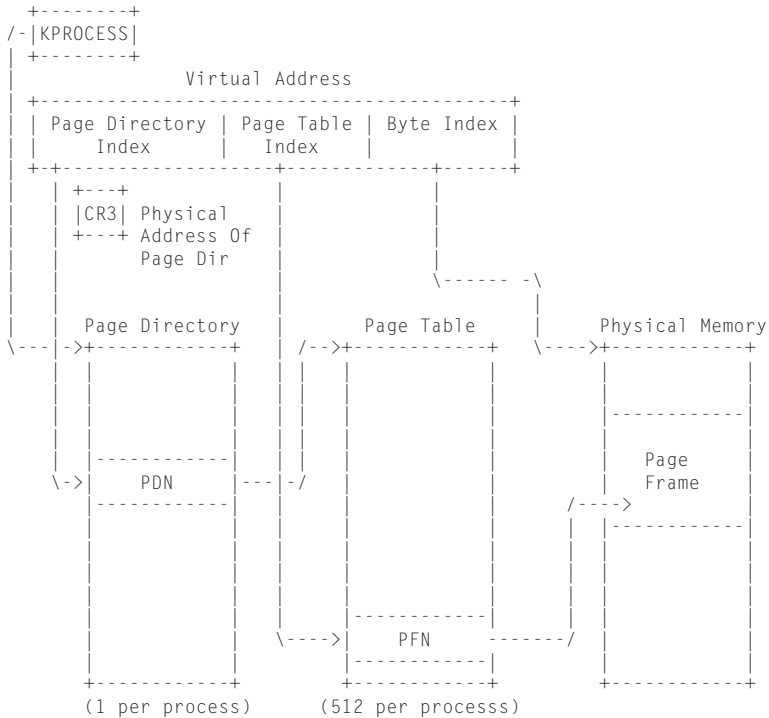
KPROCESS

Virtual Address

Page Directory Index | Page Table Index | Byte Index

CR3 Physical Address Of Page Dir

Page Directory

Page Table

Physical Memory

PDN

Page Frame

PFN

(1 per process)

(512 per processs)